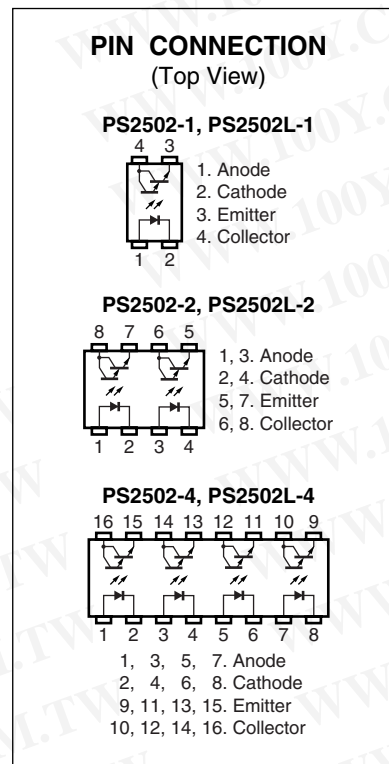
PIN CONNECTION
(Top View)

PS2502-1, PS2502L-1

4 3

1 2

1. Anode
2. Cathode
3. Emitter
4. Collector

PS2502-2, PS2502L-2

8 7 6 5

1 2 3 4

1, 3. Anode
2, 4. Cathode
5, 7. Emitter
6, 8. Collector

PS2502-4, PS2502L-4

16 15 14 13 12 11 10 9

1 2 3 4 5 6 7 8

1, 3, 5, 7. Anode
2, 4, 6, 8. Cathode
9, 11, 13, 15. Emitter
10, 12, 14, 16. Collector